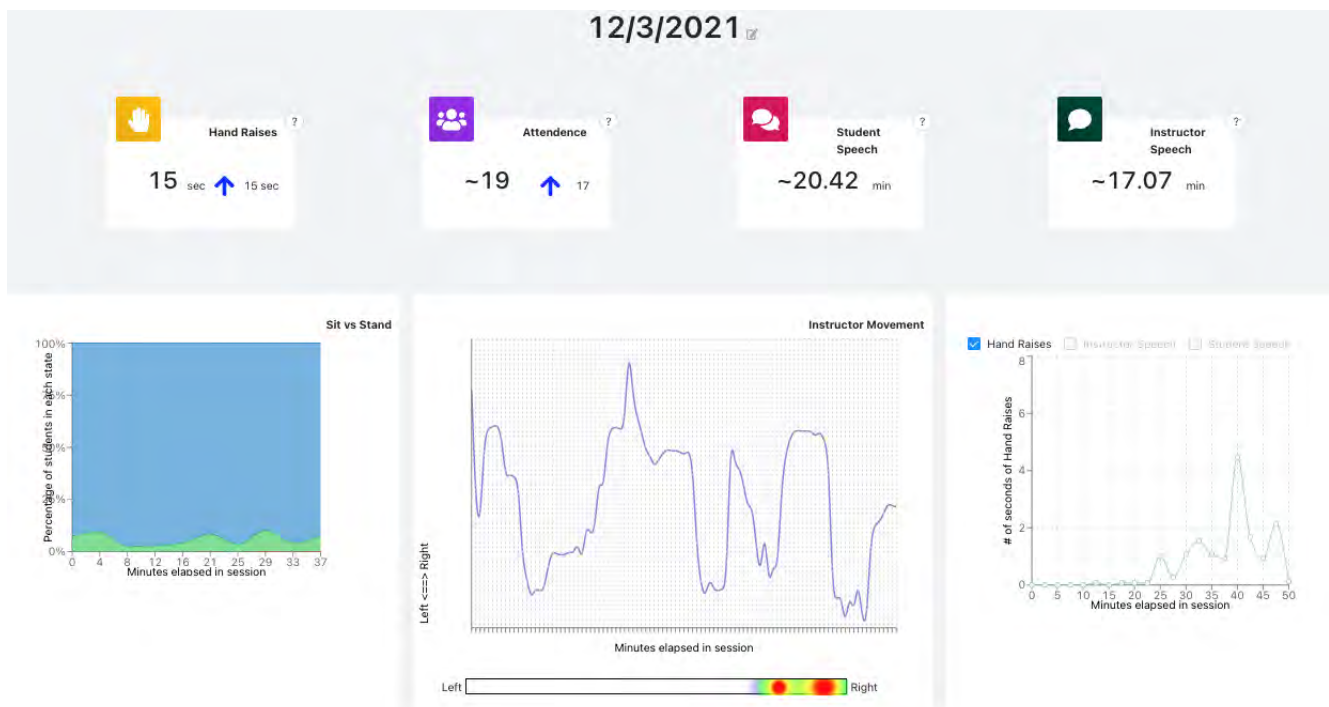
12/3/2021

Hand Raises ?
15 sec 15 sec

Attendence ?
~19 17

Student Speech ?
~20.42 min

Instructor Speech ?
~17.07 min

Sit vs Stand
100%
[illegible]%
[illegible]%
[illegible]%
0%
Percentage of students in each state
0 4 8 12 16 21 25 29 33 37
Minutes elapsed in session

Instructor Movement
Left <==> Right
Minutes elapsed in session
Left Right

Hand Raises Instructor Speech Student Speech
8
6
4
2
0
# of seconds of Hand Raises
0 5 10 15 20 25 30 35 40 45 50
Minutes elapsed in session